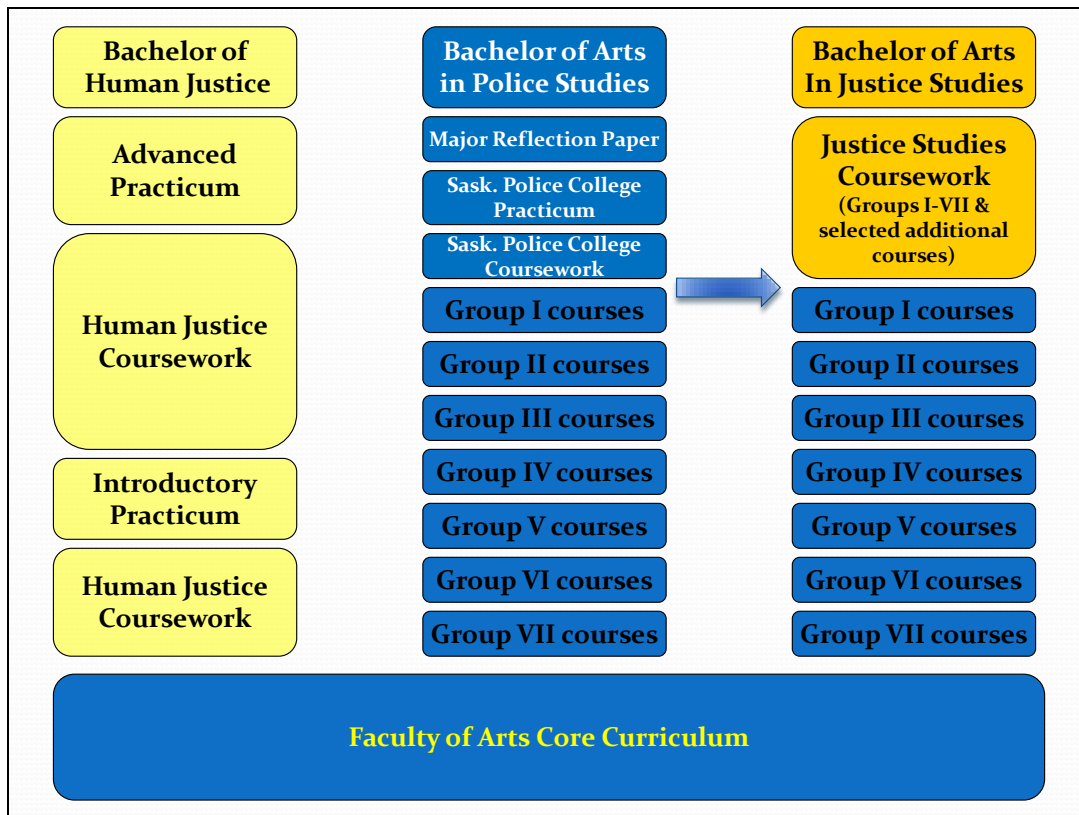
Bachelor of Human Justice

Advanced Practicum

Human Justice Coursework

Introductory Practicum

Human Justice Coursework

Bachelor of Arts in Police Studies

Major Reflection Paper

Sask. Police College Practicum

Sask. Police College Coursework

Group I courses

Group II courses

Group III courses

Group IV courses

Group V courses

Group VI courses

Group VII courses

Bachelor of Arts In Justice Studies

Justice Studies Coursework (Groups I-VII & selected additional courses)

Group I courses

Group II courses

Group III courses

Group IV courses

Group V courses

Group VI courses

Group VII courses

Faculty of Arts Core Curriculum